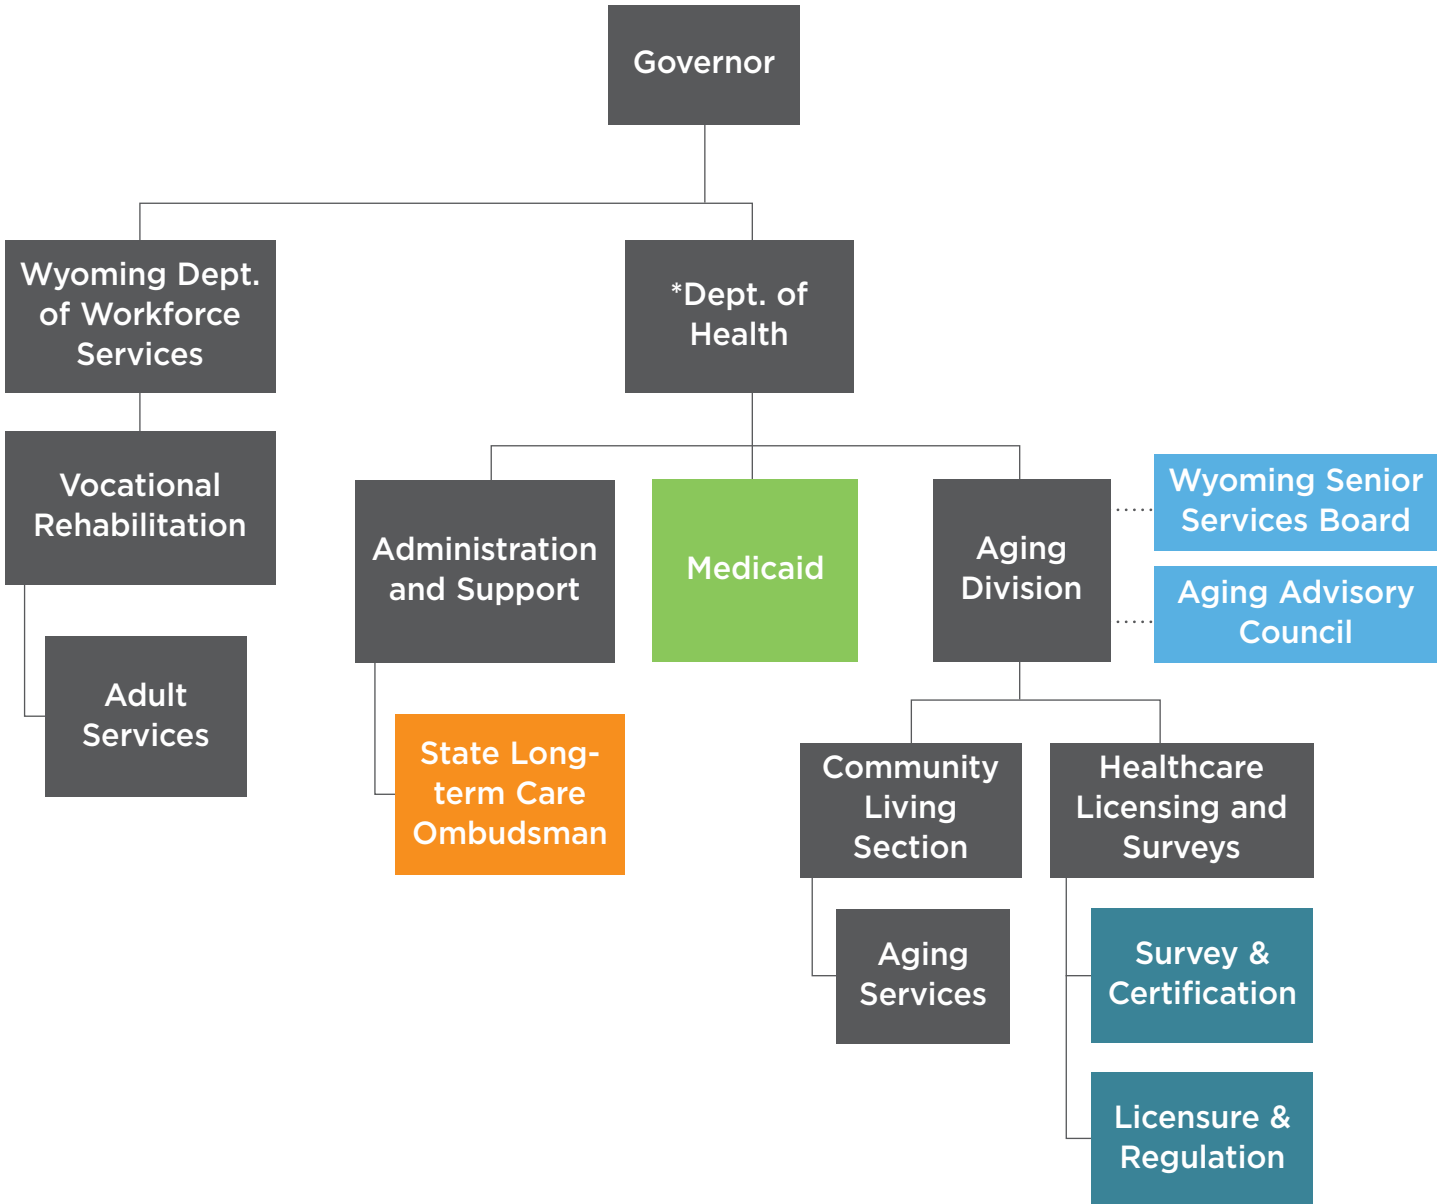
Governor

Wyoming Dept. of Workforce Services

*Dept. of Health

Vocational Rehabilitation

Adult Services

Administration and Support

State Long-term Care Ombudsman

Medicaid

Aging Division

Wyoming Senior Services Board

Aging Advisory Council

Community Living Section

Aging Services

Healthcare Licensing and Surveys

Survey & Certification

Licensure & Regulation